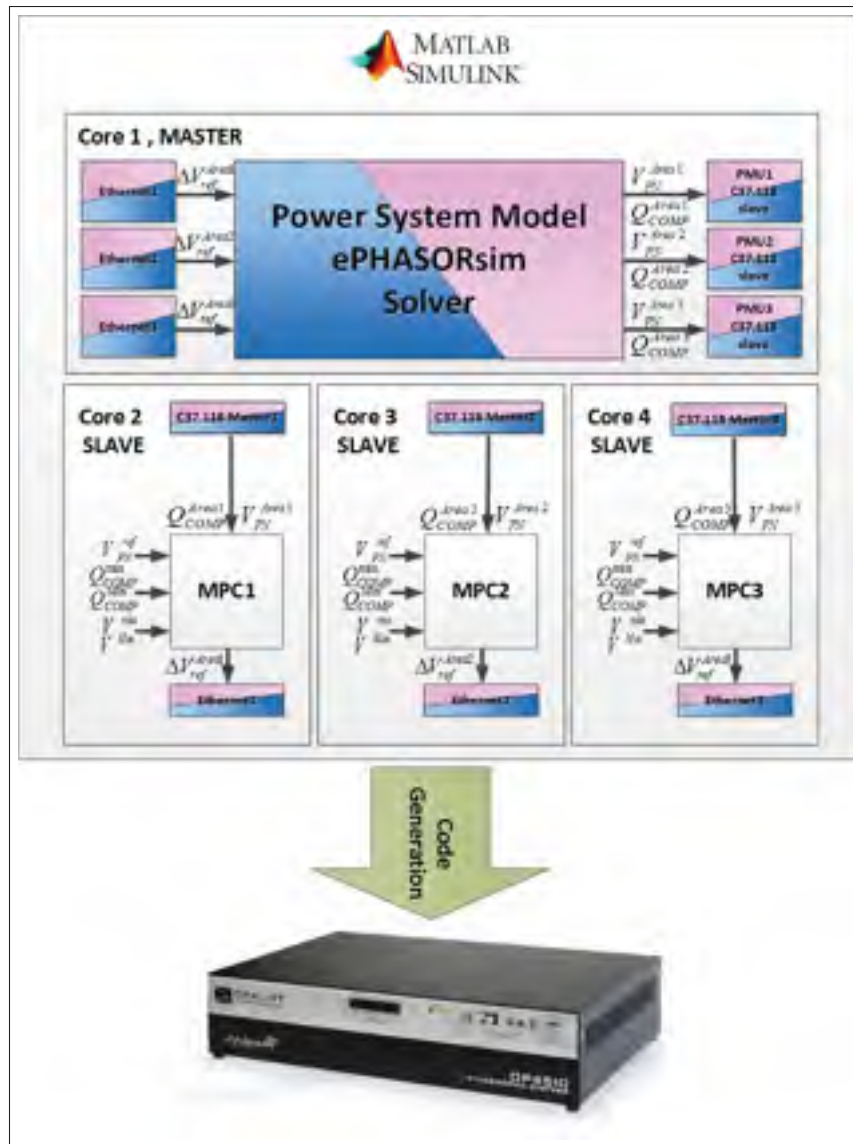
MATLAB SIMULINK

Core 1 , MASTER

Ethernet1

$\Delta V_{ref}^{Area1}$

Ethernet2

$\Delta V_{ref}^{Area2}$

Ethernet3

$\Delta V_{ref}^{Area3}$

Power System Model ePHASORsim Solver

$V_{PH}^{Area1}$ $Q_{COMP}^{Area1}$

PMU1 C37.118 slave

$V_{PH}^{Area2}$ $Q_{COMP}^{Area2}$

PMU2 C37.118 slave

$V_{PH}^{Area3}$ $Q_{COMP}^{Area3}$

PMU3 C37.118 slave

Core 2 SLAVE

C37.118-Master1

$Q_{COMP}^{Area1}$ $V_{PH}^{Area1}$

$V_{PH}^{ref}$ $Q_{COMP}^{max}$ $Q_{COMP}^{min}$ $V_{lim}^{max}$ $V_{lim}^{min}$

MPC1

$\Delta V_{ref}^{Area1}$

Ethernet1

Core 3 SLAVE

C37.118-Master2

$Q_{COMP}^{Area2}$ $V_{PH}^{Area2}$

$V_{PH}^{ref}$ $Q_{COMP}^{max}$ $Q_{COMP}^{min}$ $V_{lim}^{max}$ $V_{lim}^{min}$

MPC2

$\Delta V_{ref}^{Area2}$

Ethernet2

Core 4 SLAVE

C37.118-Master3

$Q_{COMP}^{Area3}$ $V_{PH}^{Area3}$

$V_{PH}^{ref}$ $Q_{COMP}^{max}$ $Q_{COMP}^{min}$ $V_{lim}^{max}$ $V_{lim}^{min}$

MPC3

$\Delta V_{ref}^{Area3}$

Ethernet3

Code Generation

OPAL-RT

OP5600